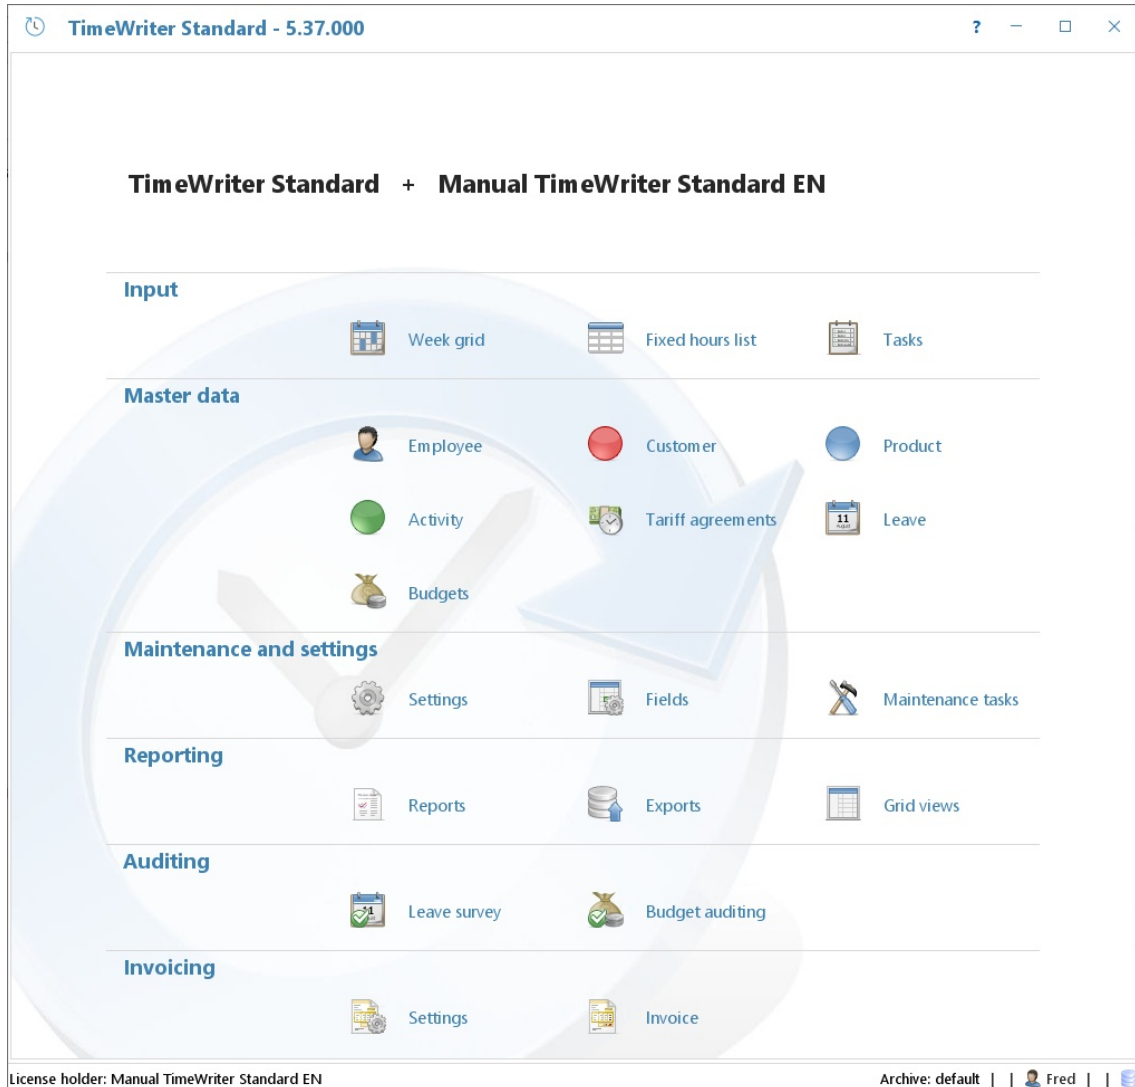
TimeWriter Standard - 5.37.000

?

TimeWriter Standard + Manual TimeWriter Standard EN

Input

Week grid

Fixed hours list

Tasks

Master data

Employee

Customer

Product

Activity

Tariff agreements

11

Leave

Budgets

Maintenance and settings

Settings

Fields

Maintenance tasks

Reporting

Reports

Exports

Grid views

Auditing

Leave survey

Budget auditing

Invoicing

Settings

Invoice

License holder: Manual TimeWriter Standard EN

Archive: default | | Fred | |